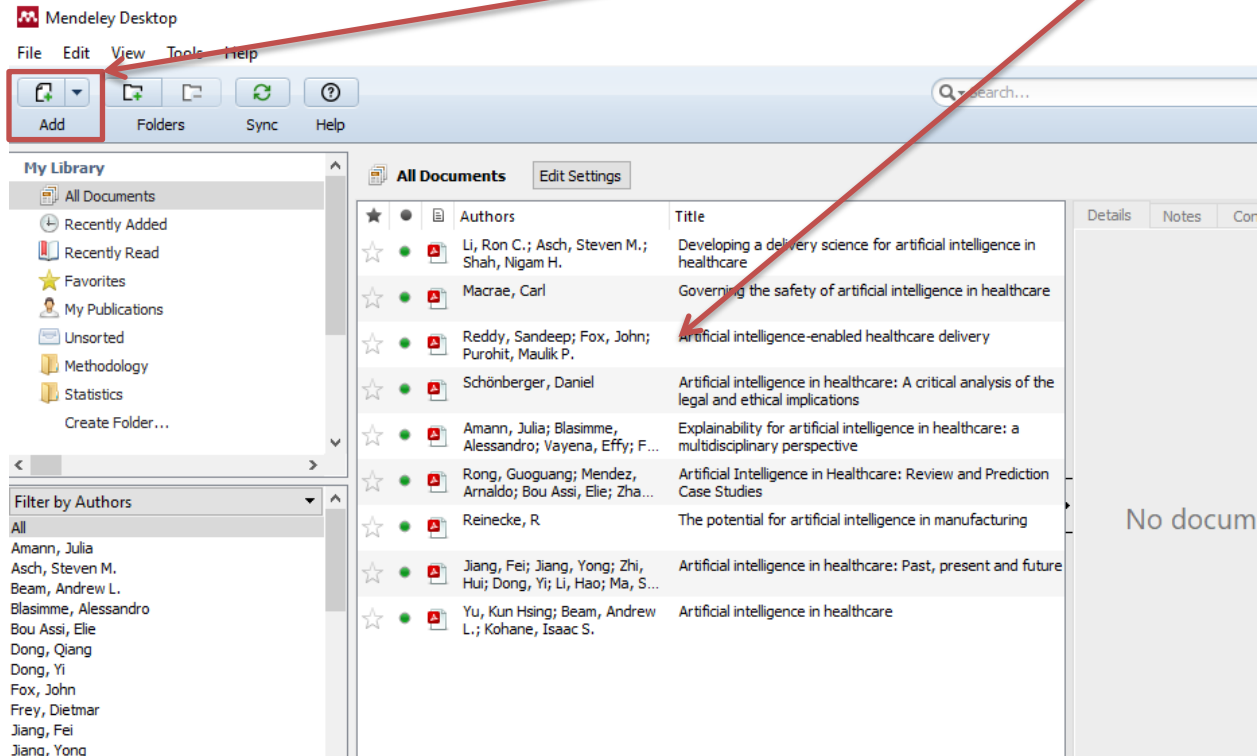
Mendeley Desktop

File Edit View Tools Help

Add Folders Sync Help

Search...

My Library
All Documents
Recently Added
Recently Read
Favorites
My Publications
Unsorted
Methodology
Statistics
Create Folder...

Filter by Authors
All
Amann, Julia
Asch, Steven M.
Beam, Andrew L.
Blasimme, Alessandro
Bou Assi, Elie
Dong, Qiang
Dong, Yi
Fox, John
Frey, Dietmar
Jiang, Fei
Jiang, Yong

All Documents Edit Settings

| Authors | Title |
|---|---|
| Li, Ron C.; Asch, Steven M.; Shah, Nigam H. | Developing a delivery science for artificial intelligence in healthcare |
| Macrae, Carl | Governing the safety of artificial intelligence in healthcare |
| Reddy, Sandeep; Fox, John; Purohit, Maulik P. | Artificial intelligence-enabled healthcare delivery |
| Schönberger, Daniel | Artificial intelligence in healthcare: A critical analysis of the legal and ethical implications |
| Amann, Julia; Blasimme, Alessandro; Vayena, Effy; F... | Explainability for artificial intelligence in healthcare: a multidisciplinary perspective |
| Rong, Guoguang; Mendez, Arnaldo; Bou Assi, Elie; Zha... | Artificial Intelligence in Healthcare: Review and Prediction Case Studies |
| Reinecke, R | The potential for artificial intelligence in manufacturing |
| Jiang, Fei; Jiang, Yong; Zhi, Hui; Dong, Yi; Li, Hao; Ma, S... | Artificial intelligence in healthcare: Past, present and future |
| Yu, Kun Hsing; Beam, Andrew L.; Kohane, Isaac S. | Artificial intelligence in healthcare |

Details Notes Con

No docum